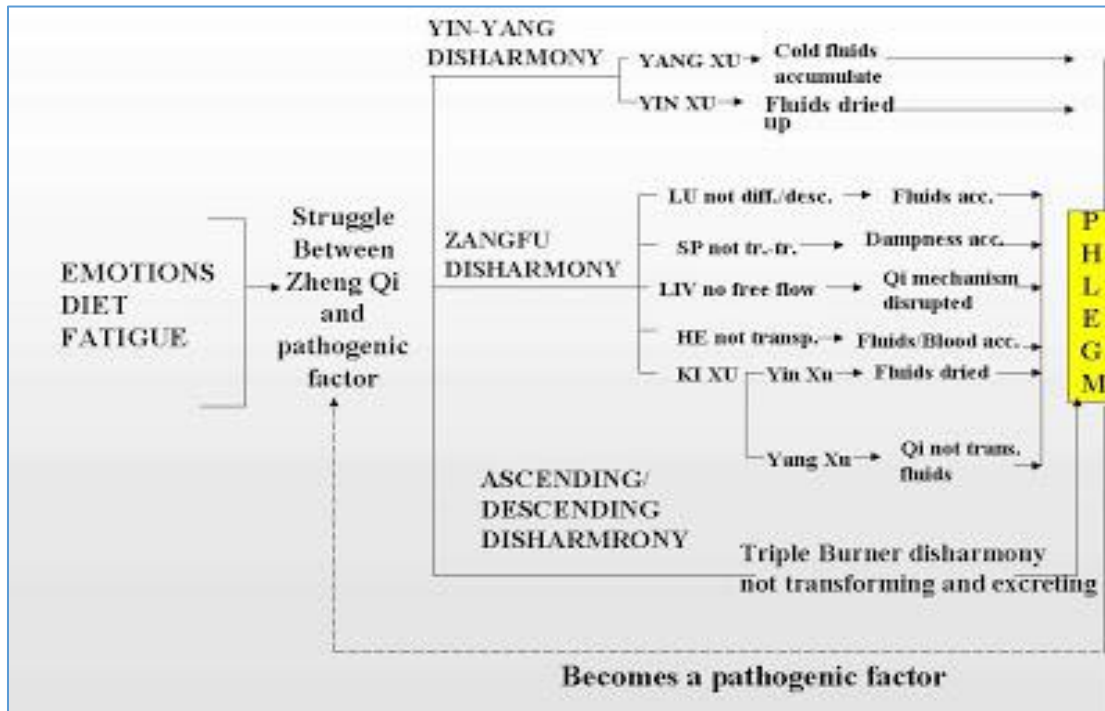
YIN-YANG DISHARMONY

YANG XU → Cold fluids accumulate

YIN XU → Fluids dried up

EMOTIONS
DIET
FATIGUE

Struggle Between Zheng Qi and pathogenic factor

ZANGFU DISHARMONY

LU not diff./desc. → Fluids acc.

SP not tr.-tr. → Dampness acc.

LIV no free flow → Qi mechanism disrupted

HE not transp. → Fluids/Blood acc.

KI XU → Yin Xu → Fluids dried

Yang Xu → Qi not trans. fluids

ASCENDING/ DESCENDING DISHARMRONY

Triple Burner disharmony not transforming and excreting

P
H
L
E
G
M

Becomes a pathogenic factor